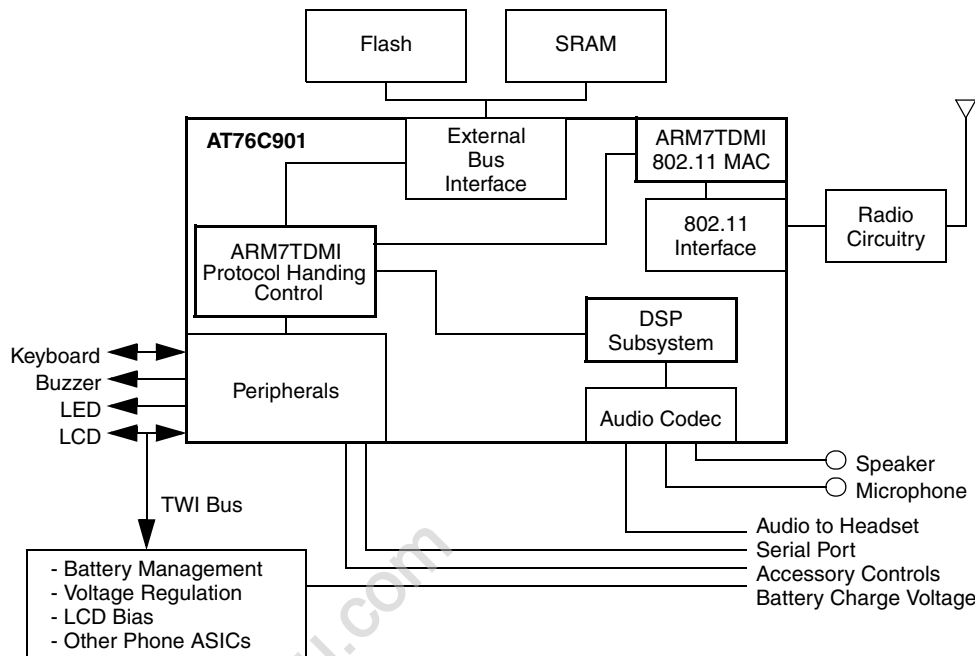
Flash

SRAM

AT76C901

External Bus Interface

ARM7TDMI 802.11 MAC

802.11 Interface

Radio Circuitry

ARM7TDMI Protocol Handing Control

DSP Subsystem

Keyboard

Buzzer

LED

LCD

Peripherals

Audio Codec

Speaker

Microphone

TWI Bus

Audio to Headset

Serial Port

Accessory Controls

Battery Charge Voltage

- Battery Management
- Voltage Regulation
- LCD Bias
- Other Phone ASICs

.com